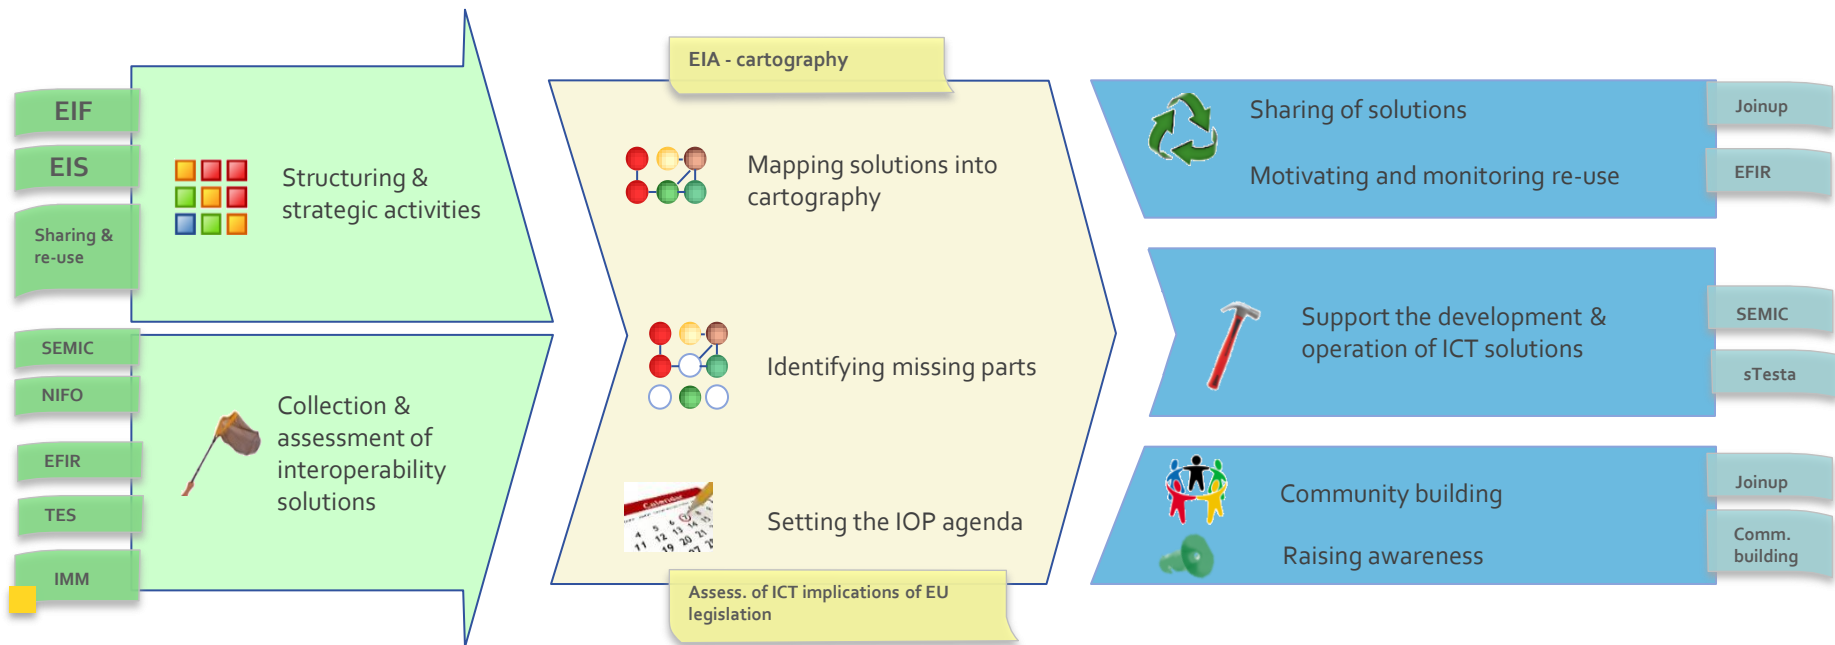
EIF

EIS

Sharing & re-use

Structuring & strategic activities

SEMIC

NIFO

EFIR

TES

IMM

Collection & assessment of interoperability solutions

EIA - cartography

Mapping solutions into cartography

Identifying missing parts

Setting the IOP agenda

Assess. of ICT implications of EU legislation

Sharing of solutions

Motivating and monitoring re-use

Joinup

EFIR

Support the development & operation of ICT solutions

SEMIC

sTesta

Community building

Raising awareness

Joinup

Comm. building